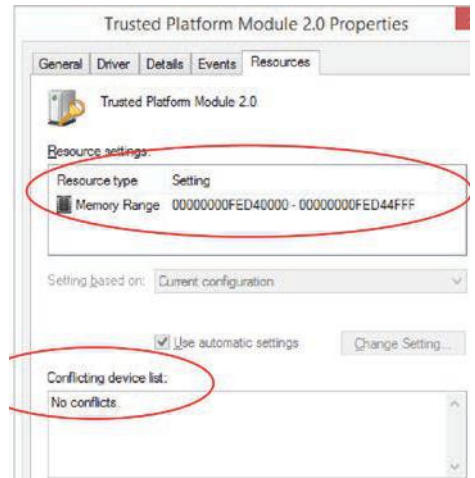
Trusted Platform Module 2.0 Properties

General | Driver | Details | Events | Resources

Trusted Platform Module 2.0

Resource settings:

| Resource type | Setting |
|---|---|
| Memory Range | 00000000FED40000 - 00000000FED44FFF |

Setting based on: Current configuration

Use automatic settings

Change Setting...

Conflicting device list:

No conflicts.